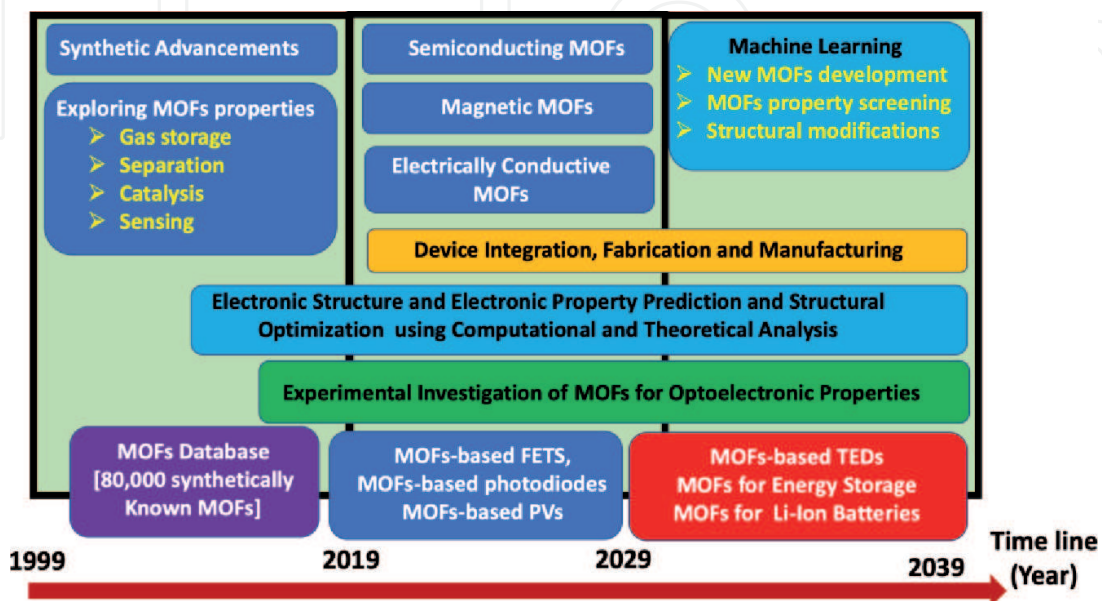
Synthetic Advancements

Exploring MOFs properties
➢ Gas storage
➢ Separation
➢ Catalysis
➢ Sensing

Semiconducting MOFs

Magnetic MOFs

Electrically Conductive MOFs

Machine Learning
➢ New MOFs development
➢ MOFs property screening
➢ Structural modifications

Device Integration, Fabrication and Manufacturing

Electronic Structure and Electronic Property Prediction and Structural Optimization using Computational and Theoretical Analysis

Experimental Investigation of MOFs for Optoelectronic Properties

MOFs Database [80,000 synthetically Known MOFs]

MOFs-based FETS, MOFs-based photodiodes MOFs-based PVs

MOFs-based TEDs MOFs for Energy Storage MOFs for Li-Ion Batteries

1999

2019

2029

2039

Time line (Year)